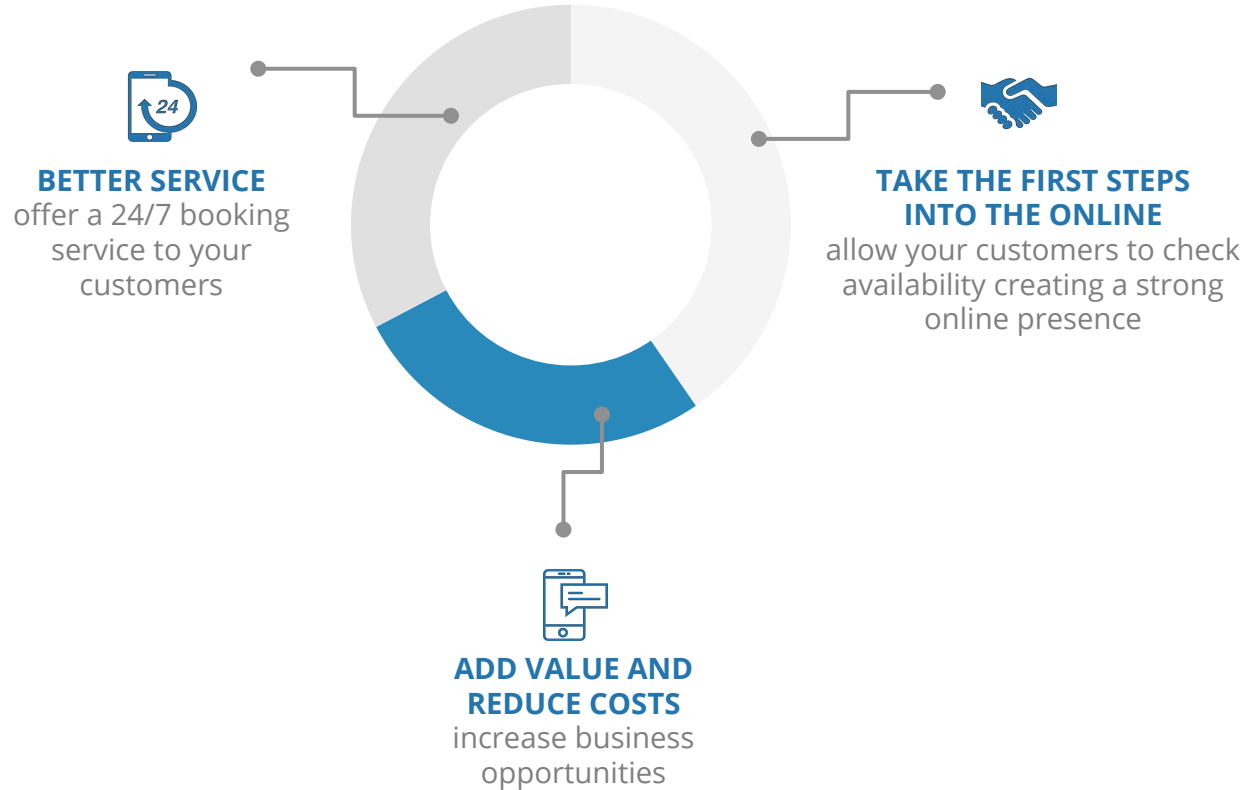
24

BETTER SERVICE
offer a 24/7 booking service to your customers

TAKE THE FIRST STEPS INTO THE ONLINE
allow your customers to check availability creating a strong online presence

ADD VALUE AND REDUCE COSTS
increase business opportunities